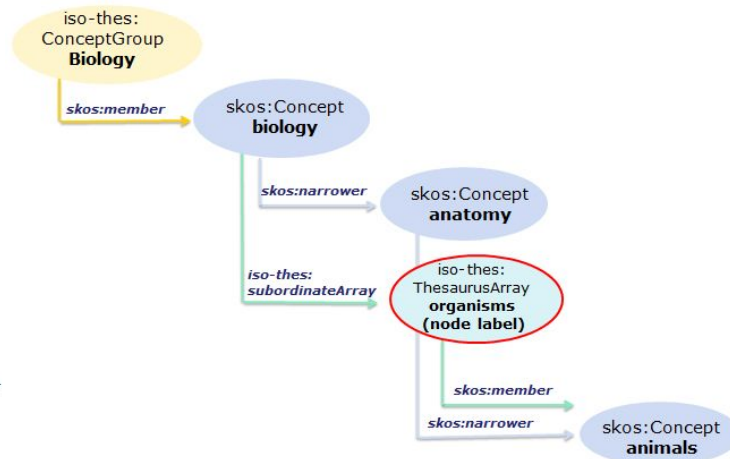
iso-thes:
ConceptGroup
**Biology**

skos:member

skos:Concept
**biology**

skos:narrower

skos:Concept
**anatomy**

iso-thes:
subordinateArray

iso-thes:
ThesaurusArray
**organisms**
**(node label)**

skos:member

skos:narrower

skos:Concept
**animals**